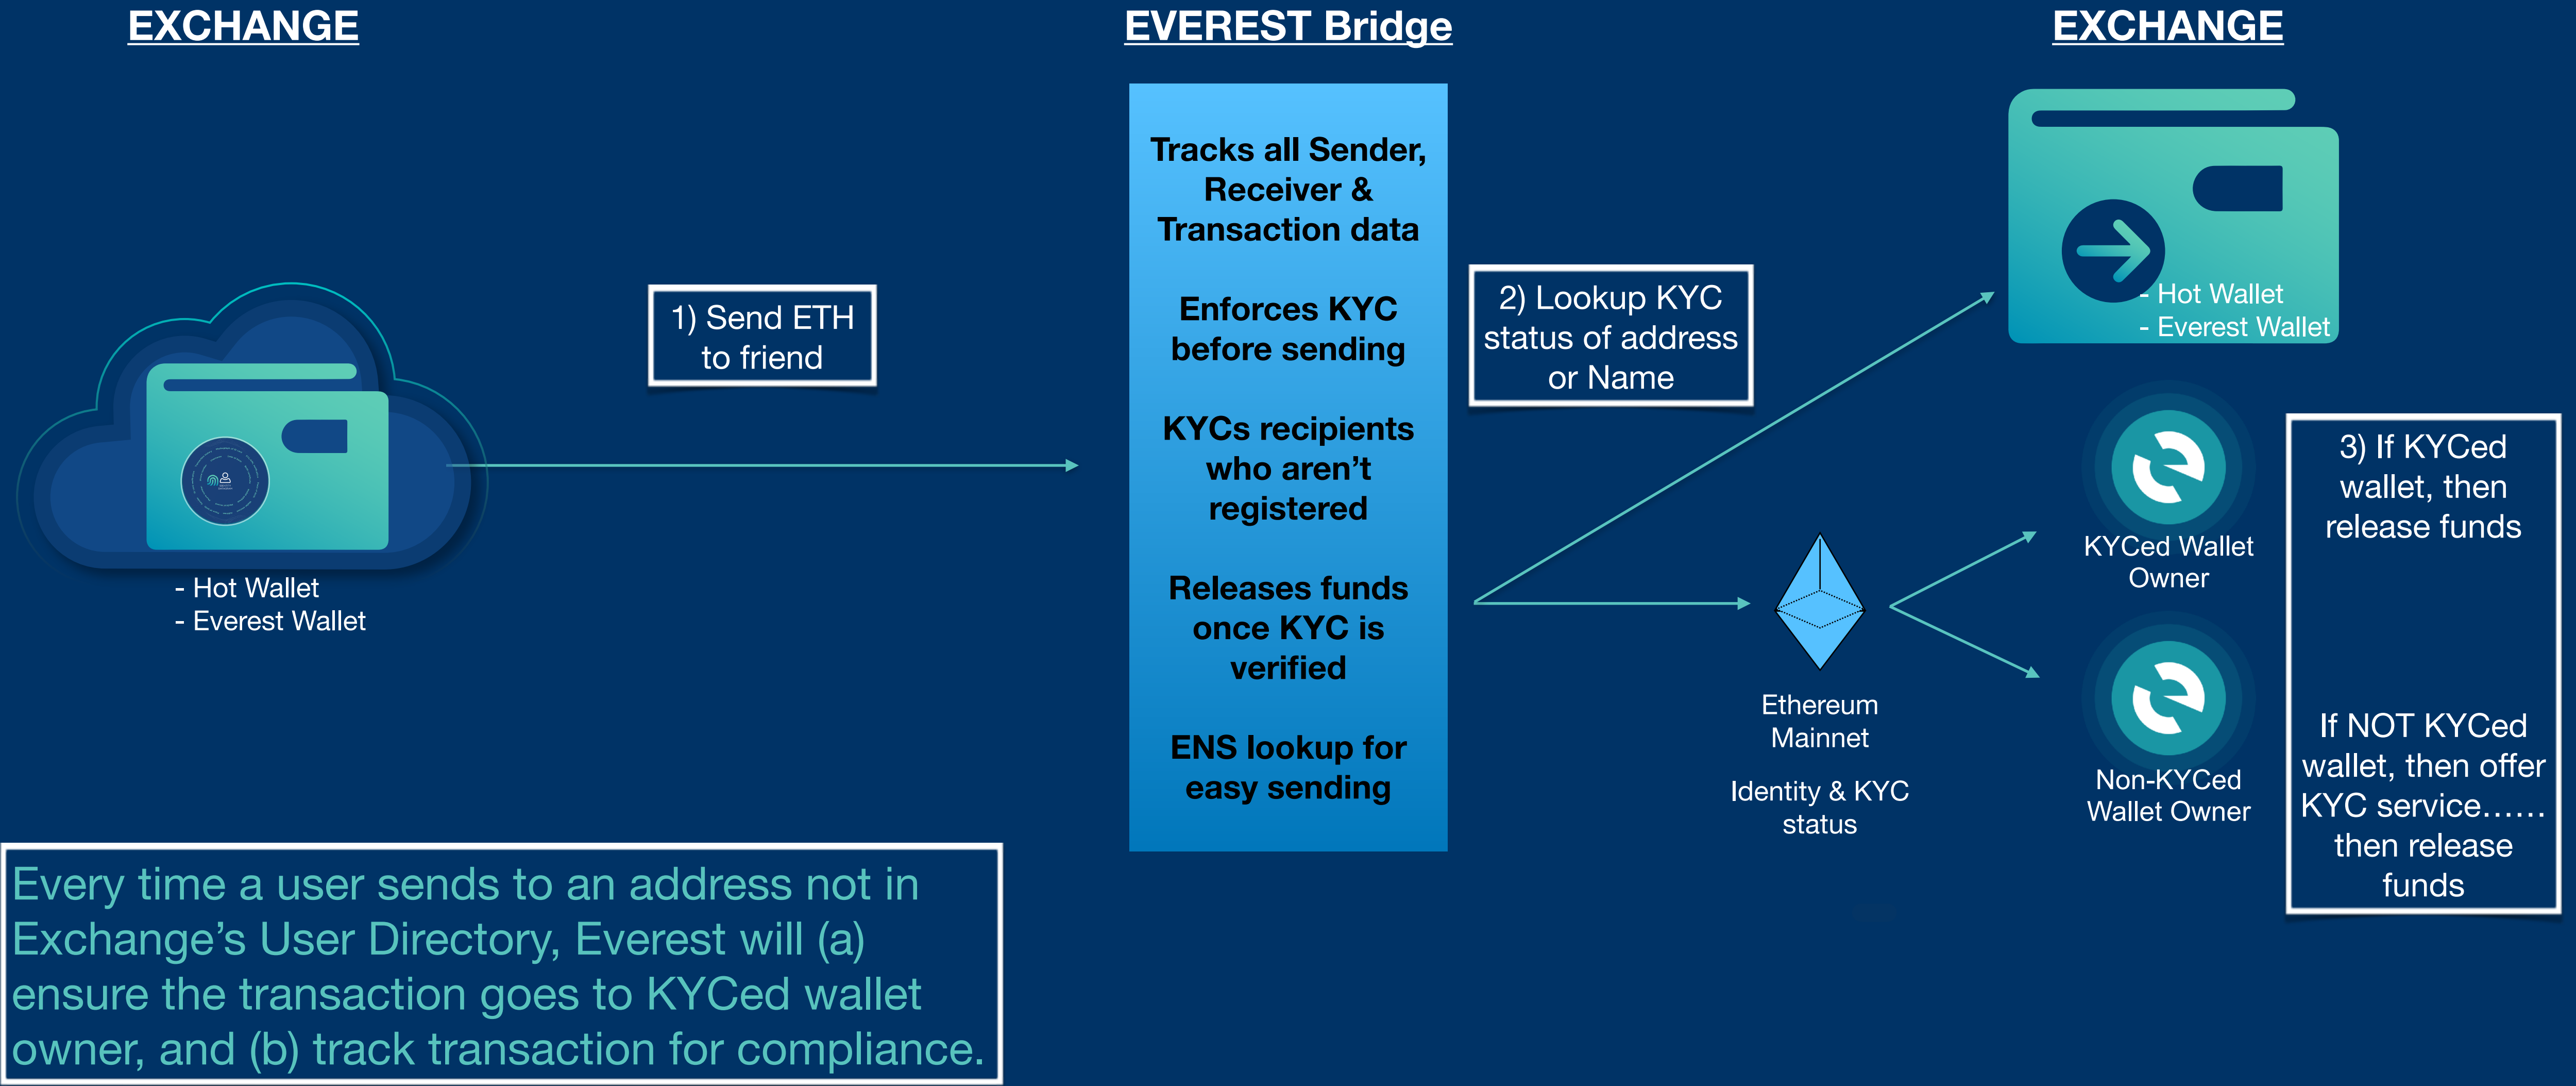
EXCHANGE

- Hot Wallet
- Everest Wallet

1) Send ETH to friend

EVEREST Bridge

Tracks all Sender, Receiver & Transaction data

Enforces KYC before sending

KYCs recipients who aren't registered

Releases funds once KYC is verified

ENS lookup for easy sending

2) Lookup KYC status of address or Name

Ethereum Mainnet

Identity & KYC status

EXCHANGE

- Hot Wallet
- Everest Wallet

KYCed Wallet Owner

Non-KYCed Wallet Owner

3) If KYCed wallet, then release funds

If NOT KYCed wallet, then offer KYC service…… then release funds

Every time a user sends to an address not in Exchange's User Directory, Everest will (a) ensure the transaction goes to KYCed wallet owner, and (b) track transaction for compliance.